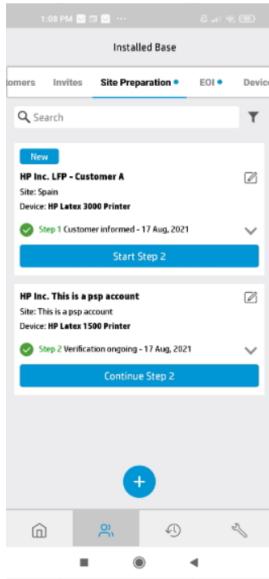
1:08 PM

Installed Base

omers Invites Site Preparation EOI Devic

Search

New

HP Inc. LFP - Customer A

Site: Spain

Device: HP Latex 3000 Printer

Step 1 Customer informed - 17 Aug, 2021

Start Step 2

HP Inc. This is a psp account

Site: This is a psp account

Device: HP Latex 1500 Printer

Step 2 Verification ongoing - 17 Aug, 2021

Continue Step 2

+